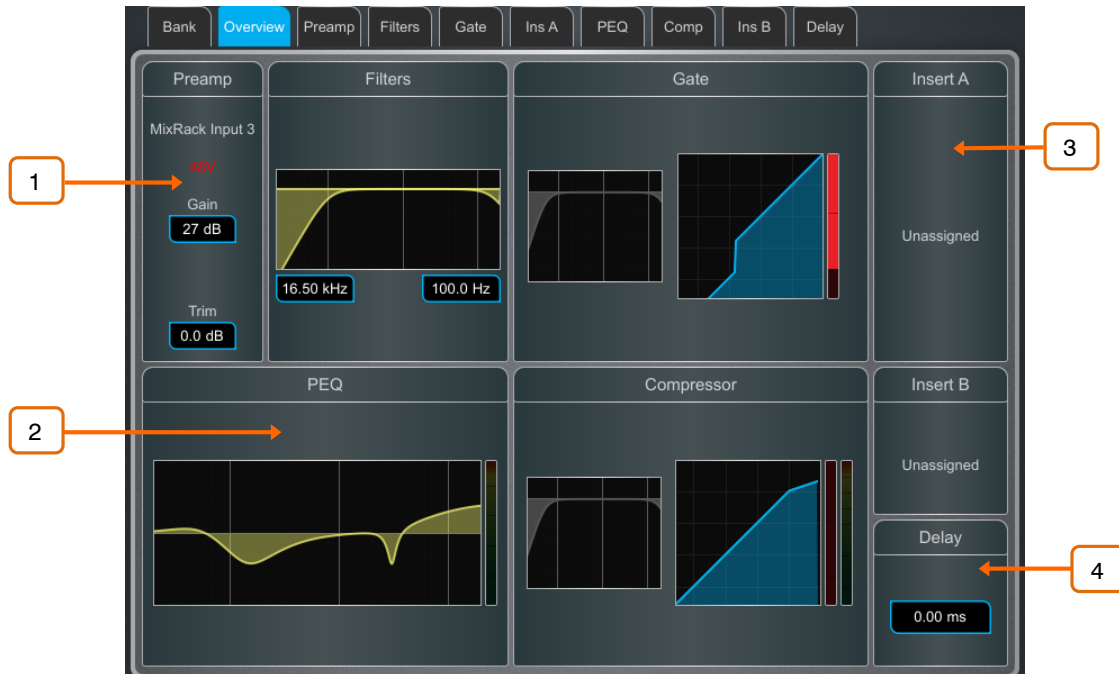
Bank
Overview
Preamp
Filters
Gate
Ins A
PEQ
Comp
Ins B
Delay

Preamp
MixRack Input 3
48V
Gain
27 dB
Trim
0.0 dB

Filters
16.50 kHz
100.0 Hz

Gate

Insert A
Unassigned

PEQ

Compressor

Insert B
Unassigned

Delay
0.00 ms

1
2
3
4